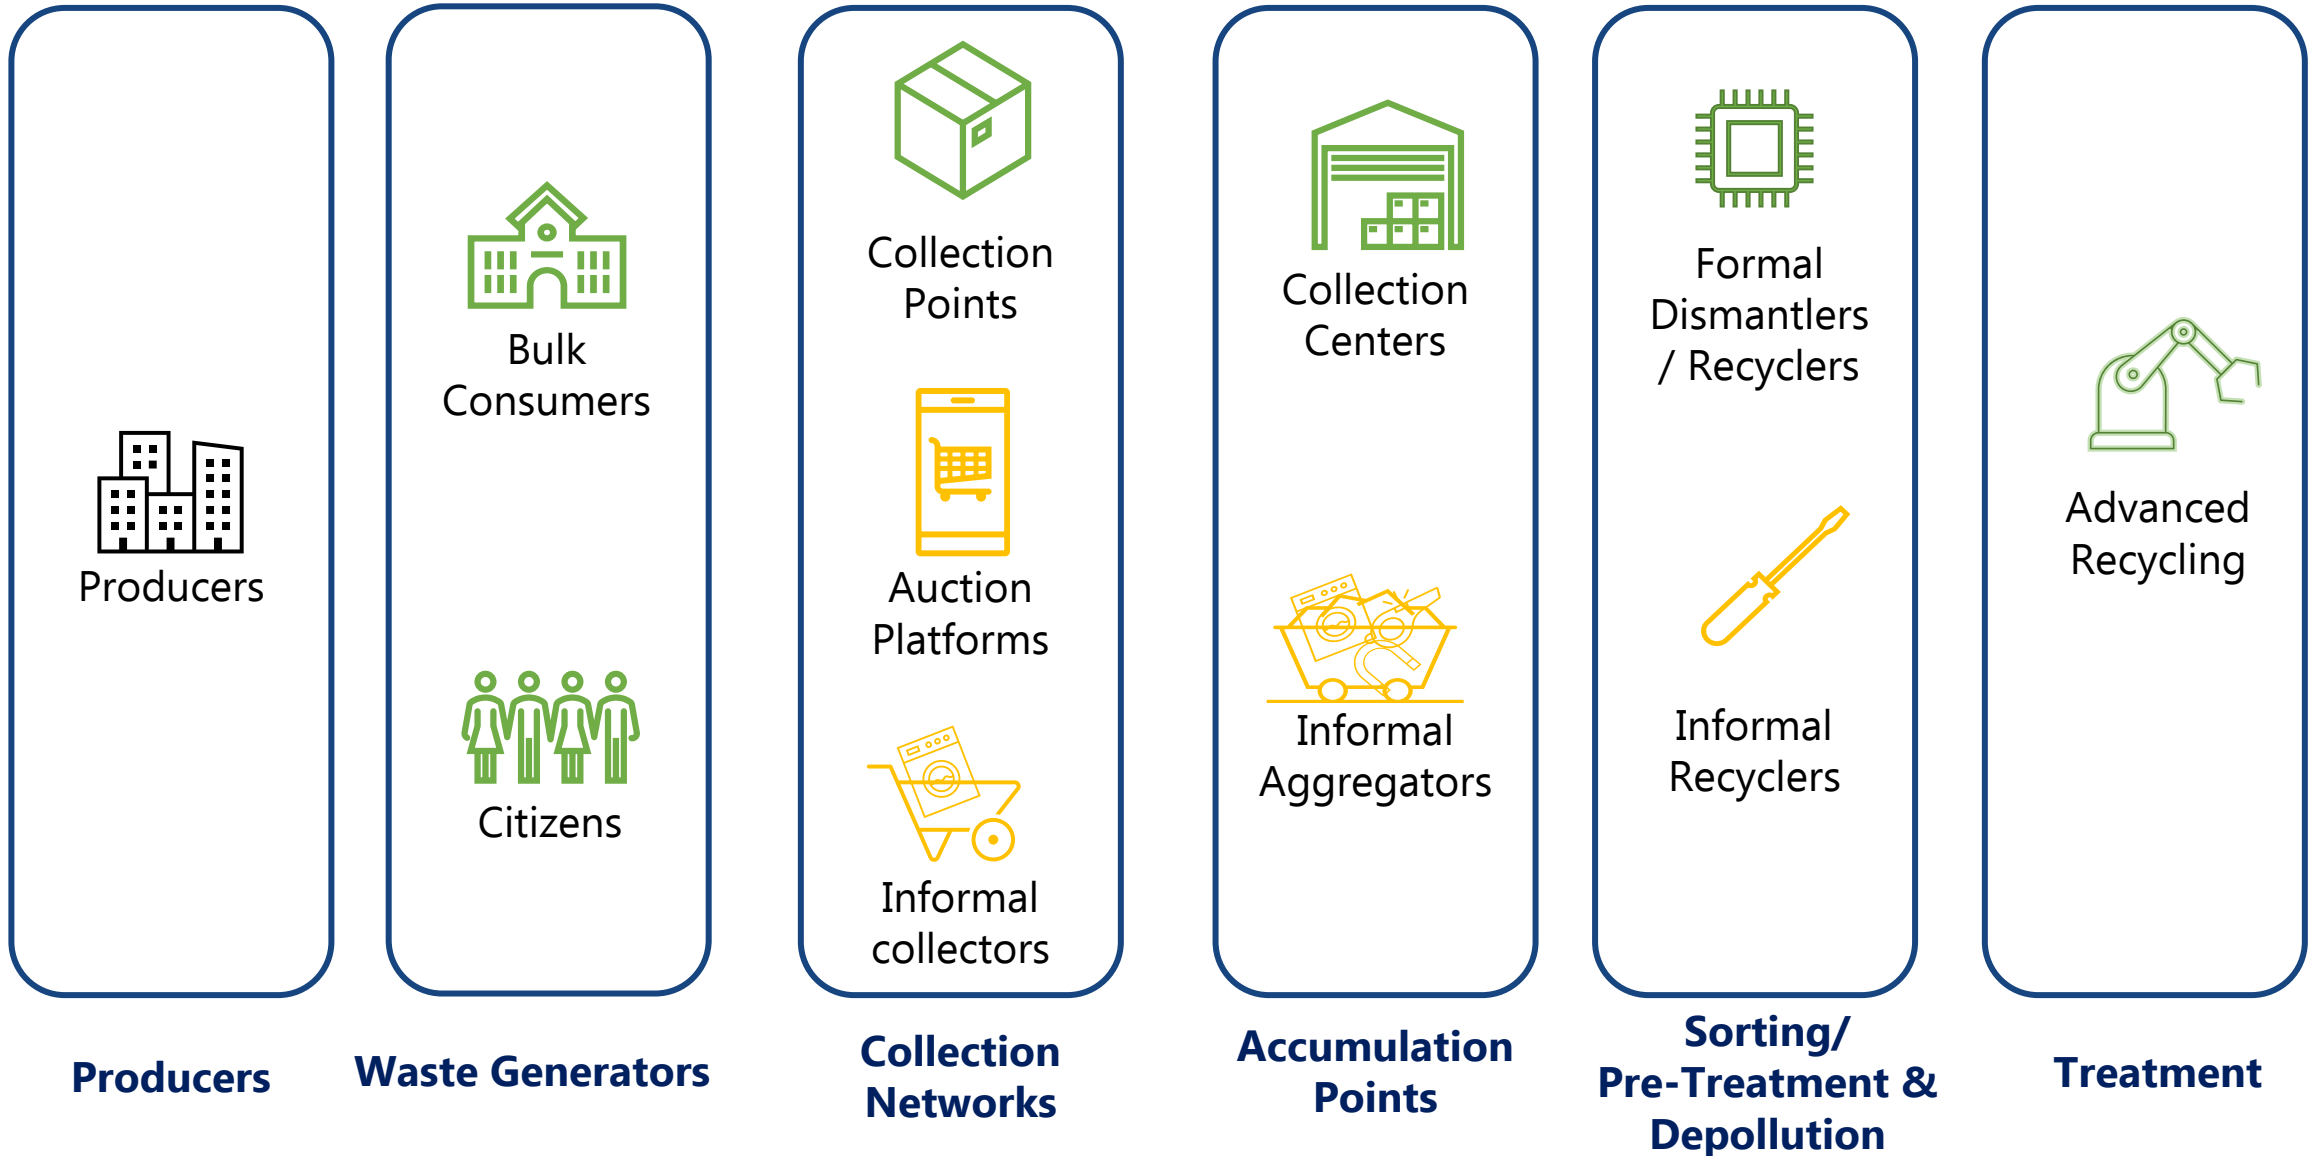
Producers

Bulk Consumers

Citizens

Collection Points

Auction Platforms

Informal collectors

Collection Centers

Informal Aggregators

Formal Dismantlers / Recyclers

Informal Recyclers

Advanced Recycling

Producers

Waste Generators

Collection Networks

Accumulation Points

Sorting/ Pre-Treatment & Depollution

Treatment